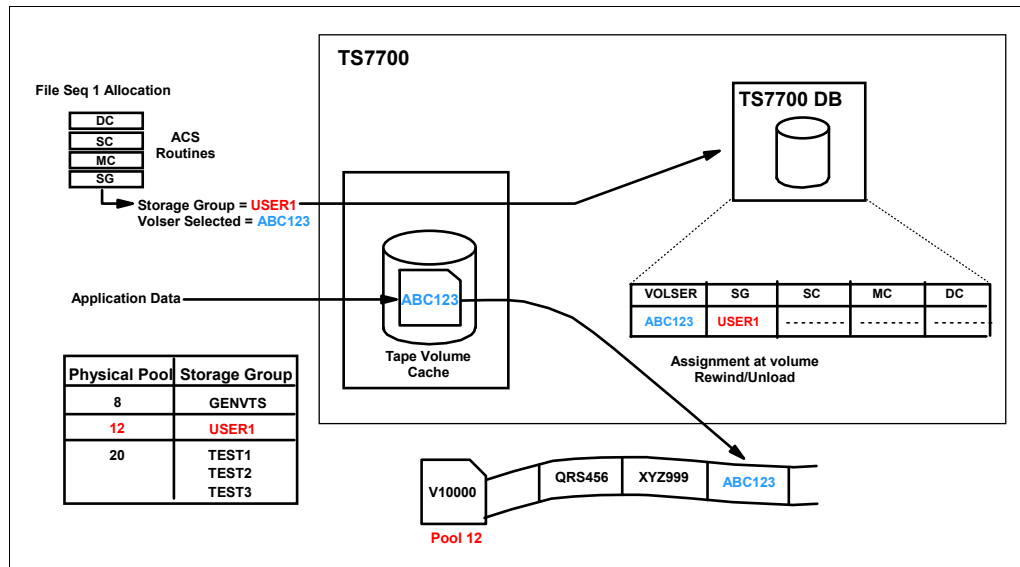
File Seq 1 Allocation

DC
SC
MC
SG

ACS Routines

Storage Group = USER1
Volser Selected = ABC123

TS7700

TS7700 DB

Application Data

ABC123

Tape Volume Cache

| VOLSER | SG | SC | MC | DC |
|---|---|---|---|---|
| ABC123 | USER1 | --------- | --------- | --------- |

Assignment at volume Rewind/Unload

| Physical Pool | Storage Group |
|---|---|
| 8 | GENVTS |
| 12 | USER1 |
| 20 | TEST1<br>TEST2<br>TEST3 |

V10000

QRS456

XYZ999

ABC123

Pool 12